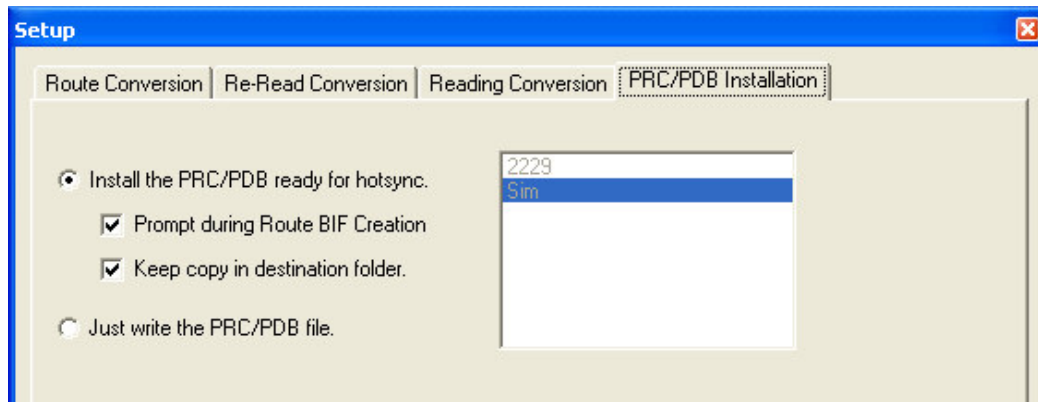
Setup

Route Conversion | Re-Read Conversion | Reading Conversion | PRC/PDB Installation

Install the PRC/PDB ready for hotsync.

Prompt during Route BIF Creation

Keep copy in destination folder.

Just write the PRC/PDB file.

2229
Sim